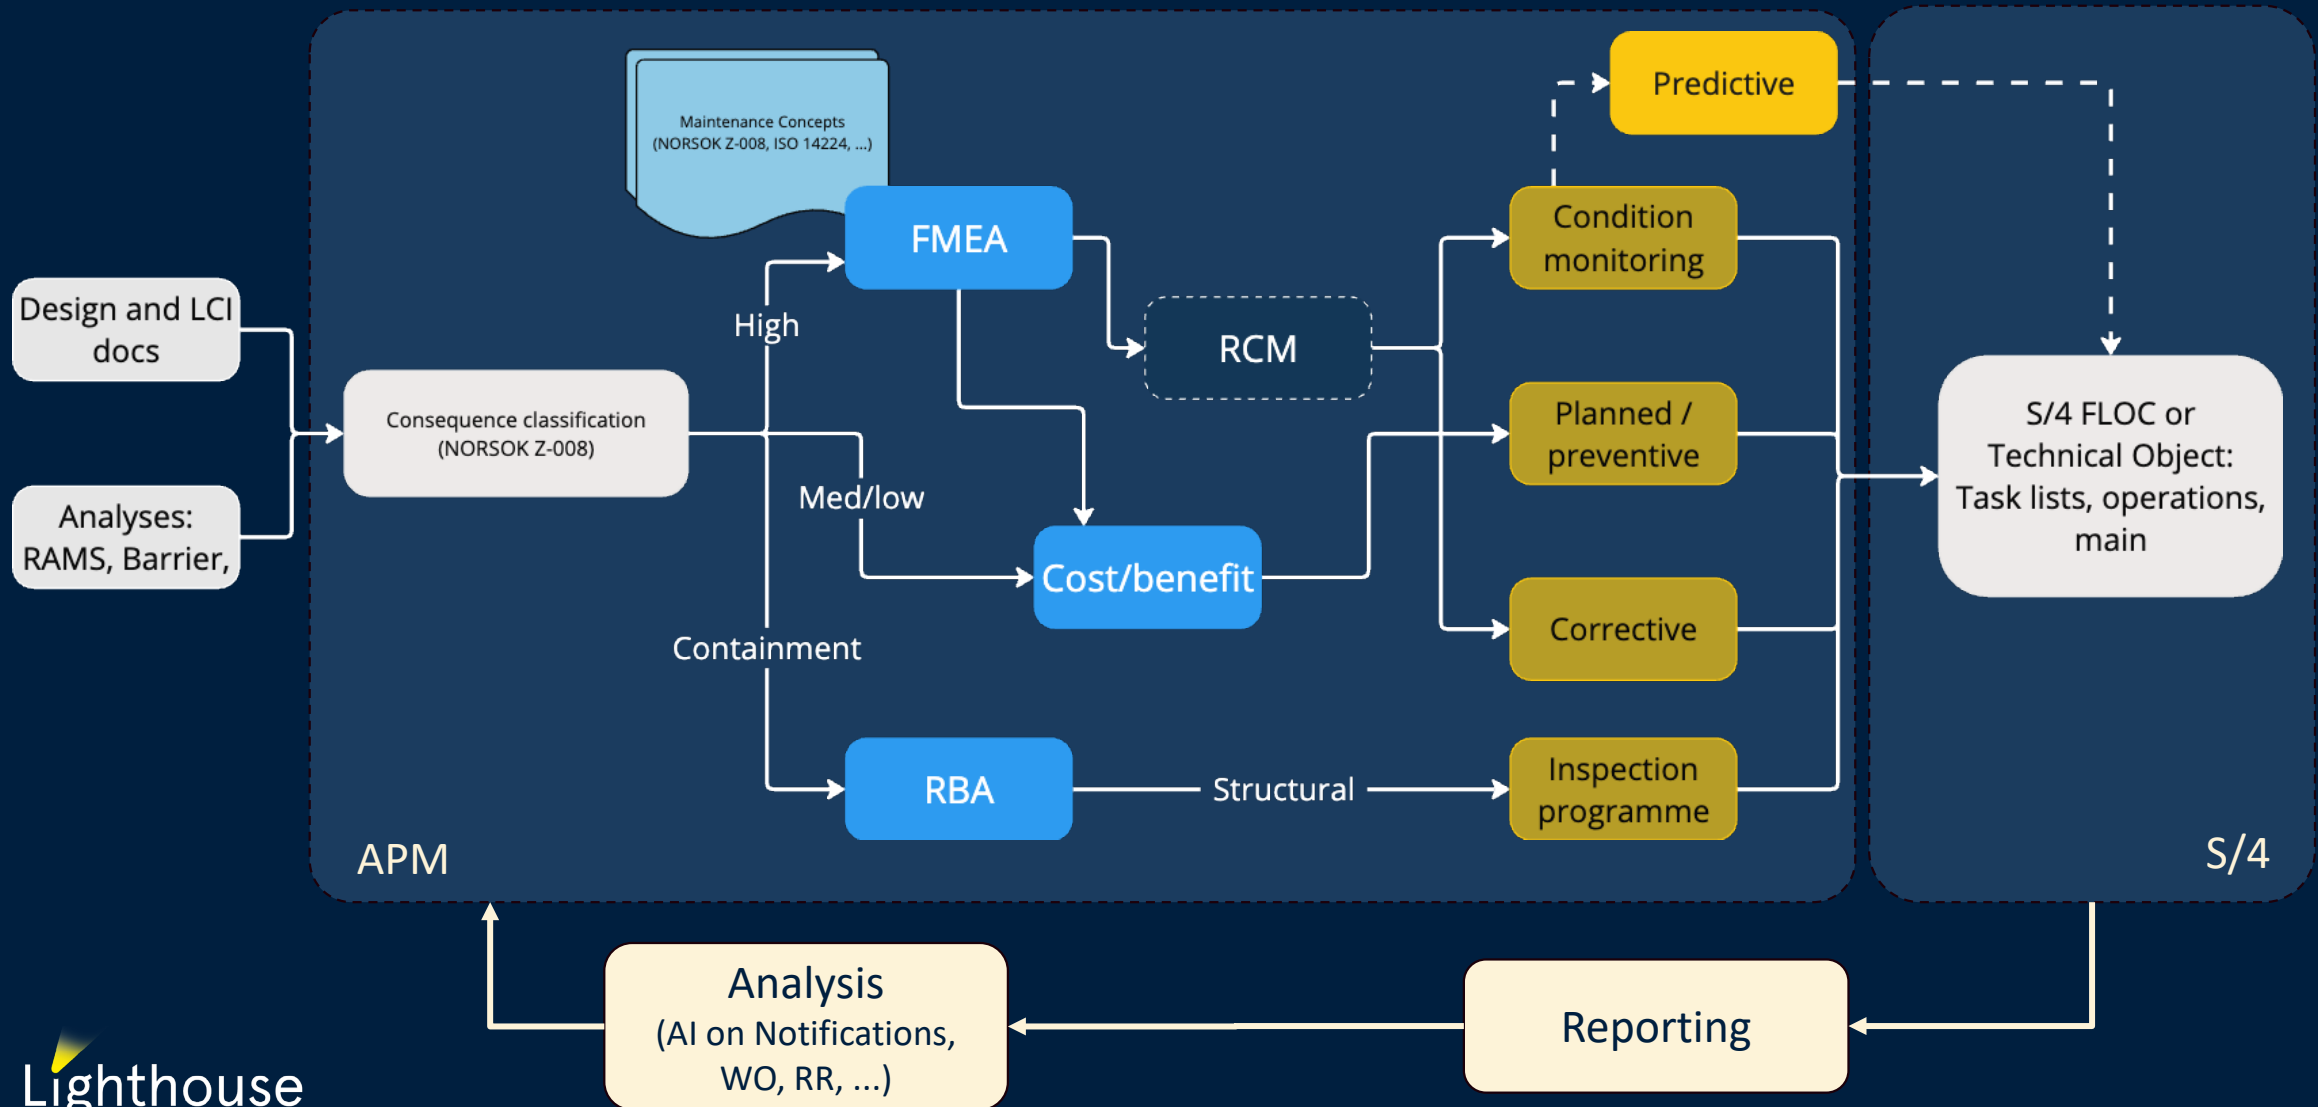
Predictive

Maintenance Concepts (NORSOK Z-008, ISO 14224, ...)

FMEA

Condition monitoring

Design and LCI docs

High

RCM

Consequence classification (NORSOK Z-008)

Planned / preventive

S/4 FLOC or Technical Object: Task lists, operations, main

Med/low

Analyses: RAMS, Barrier,

Cost/benefit

Corrective

Containment

RBA

Structural

Inspection programme

APM

S/4

Analysis (AI on Notifications, WO, RR, ...)

Reporting

Lighthouse